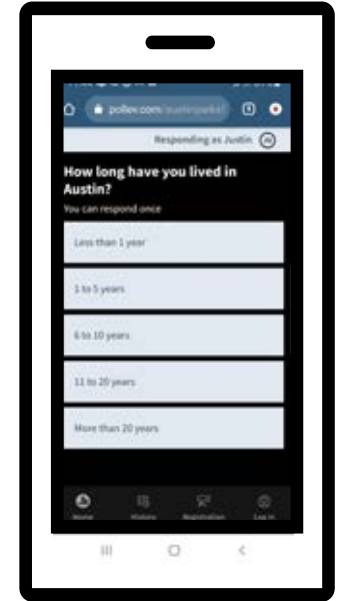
pollev.com/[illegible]

Responding as Justin

How long have you lived in Austin?

You can respond once

Less than 1 year

1 to 5 years

6 to 10 years

11 to 20 years

More than 20 years

Home

History

Registration

Log in